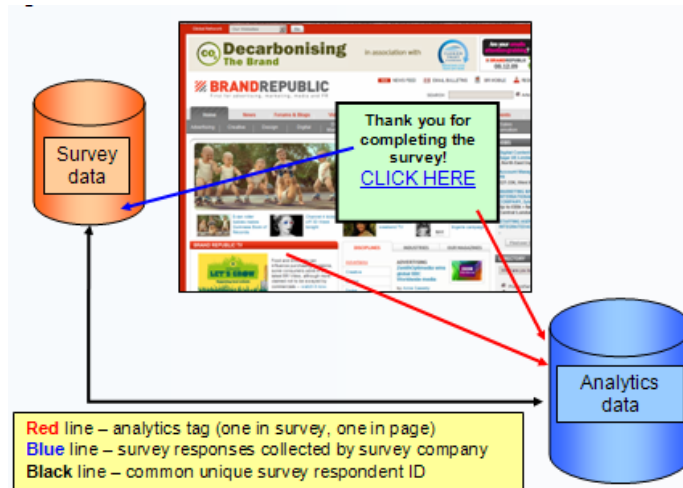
Survey data

$CO_2$ Decarbonising The Brand

in association with

BRANDREPUBLIC

Thank you for completing the survey!
CLICK HERE

BRAND REPUBLIC TV

LET'S GROW

Analytics data

**Red** line – analytics tag (one in survey, one in page)
**Blue** line – survey responses collected by survey company
**Black** line – common unique survey respondent ID